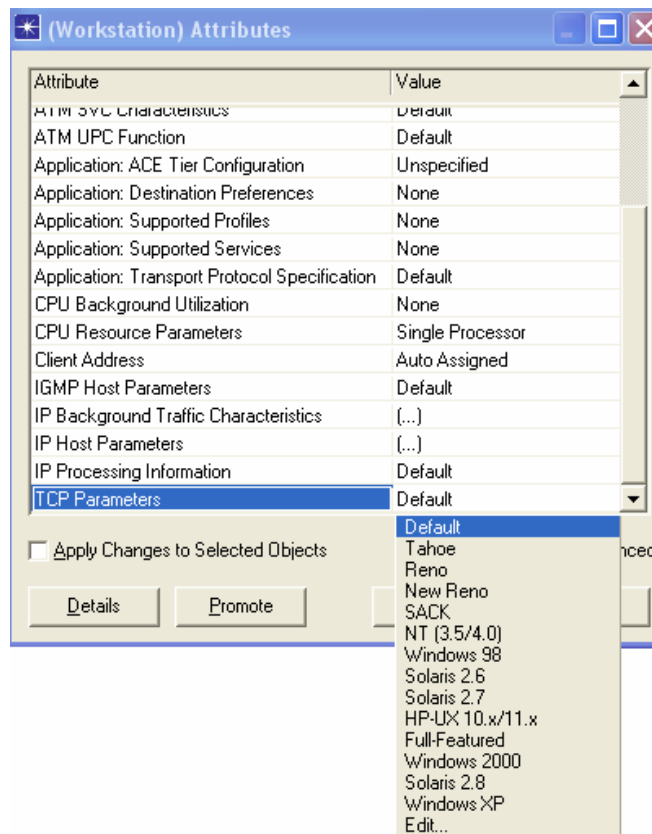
(Workstation) Attributes

| Attribute | Value |
|---|---|
| ATM SVC Characteristics | Default |
| ATM UPC Function | Default |
| Application: ACE Tier Configuration | Unspecified |
| Application: Destination Preferences | None |
| Application: Supported Profiles | None |
| Application: Supported Services | None |
| Application: Transport Protocol Specification | Default |
| CPU Background Utilization | None |
| CPU Resource Parameters | Single Processor |
| Client Address | Auto Assigned |
| IGMP Host Parameters | Default |
| IP Background Traffic Characteristics | (...) |
| IP Host Parameters | (...) |
| IP Processing Information | Default |
| TCP Parameters | Default |

Default
Tahoe
Reno
New Reno
SACK
NT (3.5/4.0)
Windows 98
Solaris 2.6
Solaris 2.7
HP-UX 10.x/11.x
Full-Featured
Windows 2000
Solaris 2.8
Windows XP
Edit...

Apply Changes to Selected Objects

nced

Details

Promote